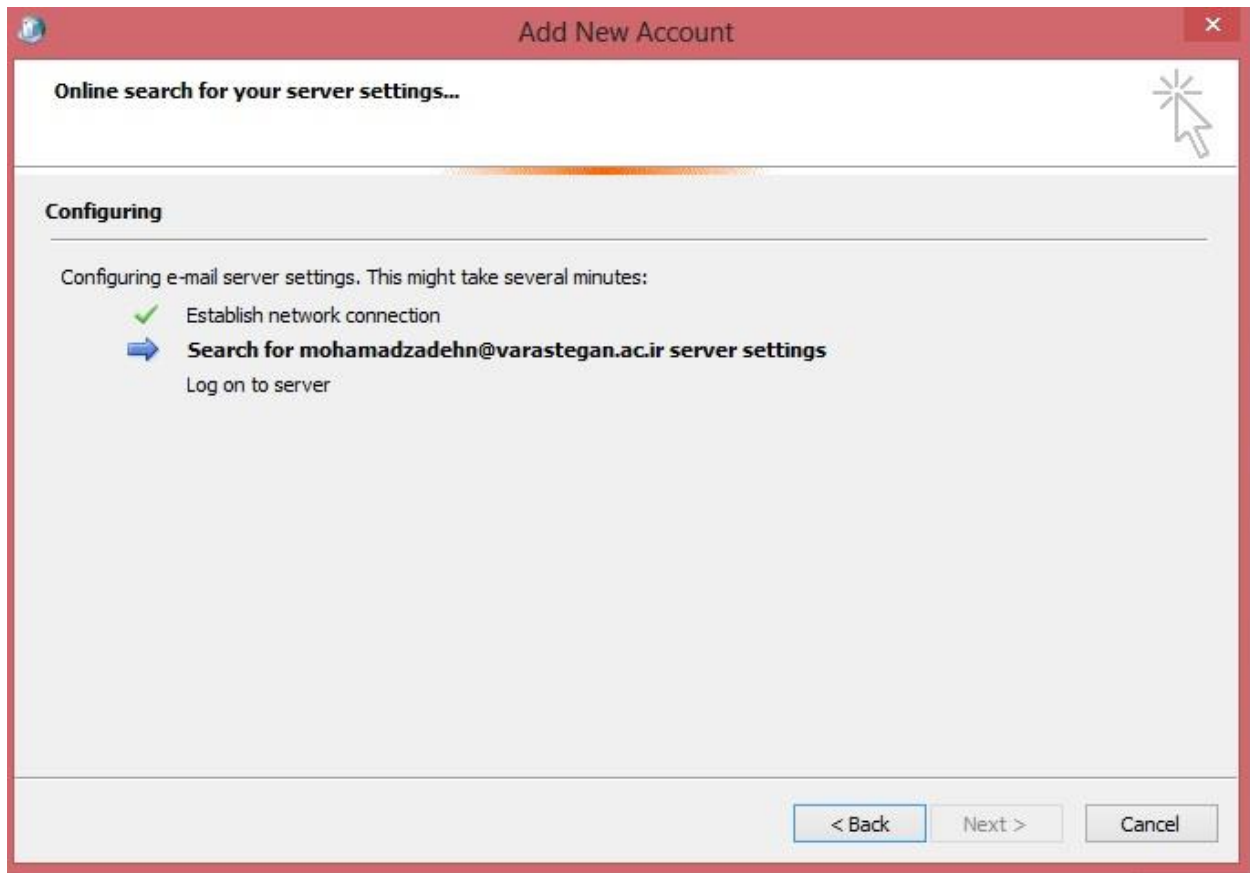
Add New Account

Online search for your server settings...

Configuring

Configuring e-mail server settings. This might take several minutes:

Establish network connection

Search for mohamadzadehn@varastegan.ac.ir server settings

Log on to server

< Back

Next >

Cancel